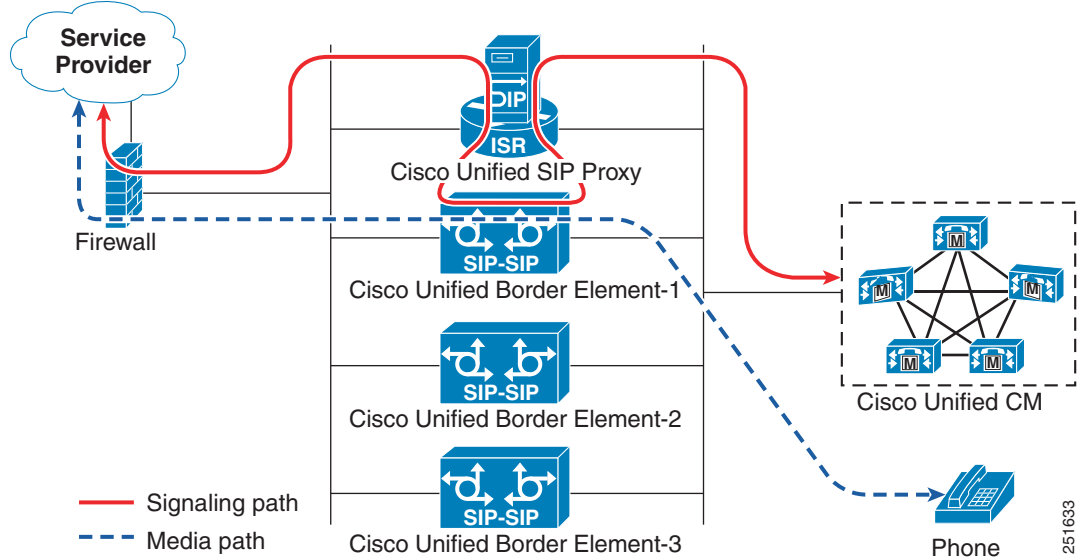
Service Provider

SIP

ISR

Cisco Unified SIP Proxy

Firewall

SIP-SIP

Cisco Unified Border Element-1

M

M

M

M

M

Cisco Unified CM

SIP-SIP

Cisco Unified Border Element-2

SIP-SIP

Cisco Unified Border Element-3

Signaling path

Media path

Phone

251633